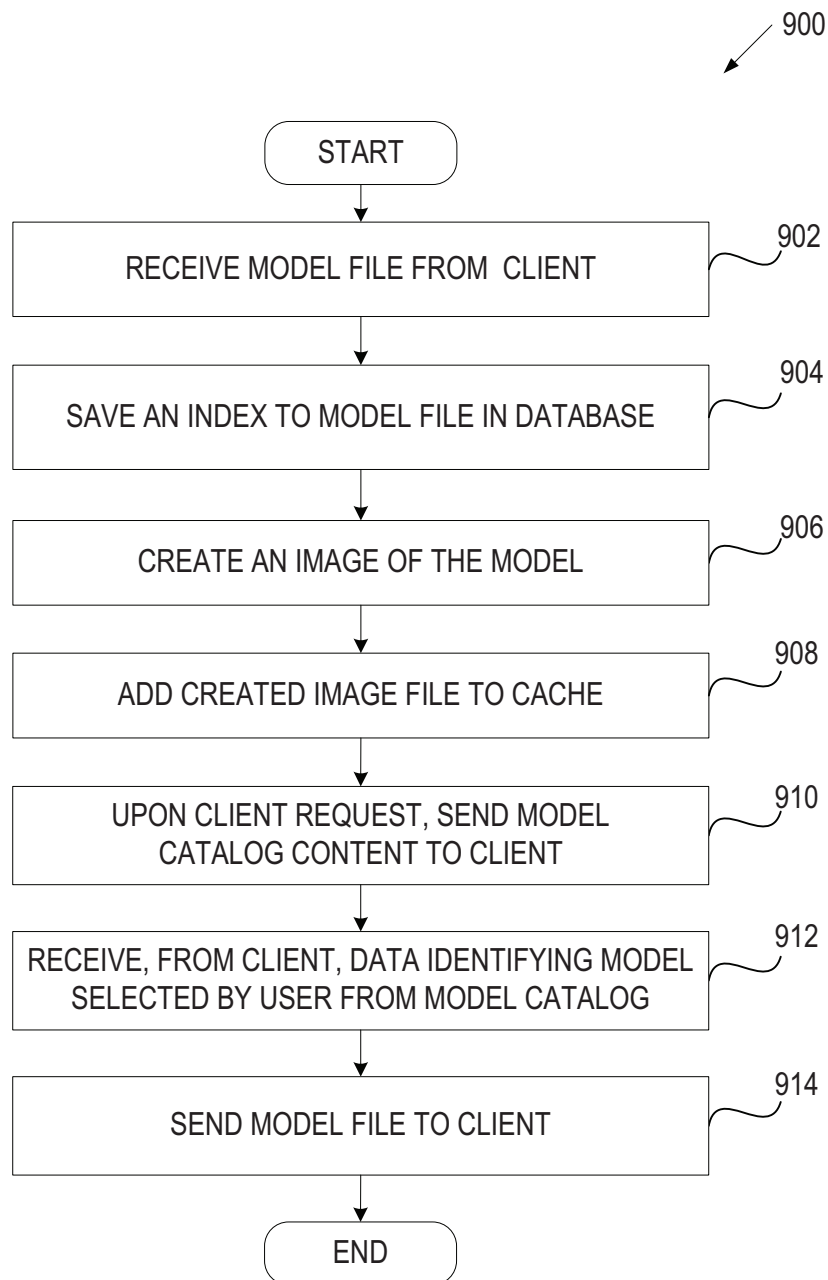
900

START

RECEIVE MODEL FILE FROM CLIENT

902

SAVE AN INDEX TO MODEL FILE IN DATABASE

904

CREATE AN IMAGE OF THE MODEL

906

ADD CREATED IMAGE FILE TO CACHE

908

UPON CLIENT REQUEST, SEND MODEL CATALOG CONTENT TO CLIENT

910

RECEIVE, FROM CLIENT, DATA IDENTIFYING MODEL SELECTED BY USER FROM MODEL CATALOG

912

SEND MODEL FILE TO CLIENT

914

END